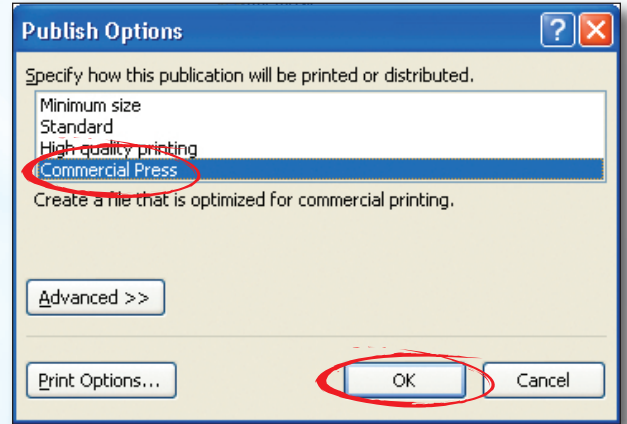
Publish Options

Specify how this publication will be printed or distributed.

Minimum size
Standard
High quality printing
Commercial Press

Create a file that is optimized for commercial printing.

Advanced >>

Print Options...

OK

Cancel